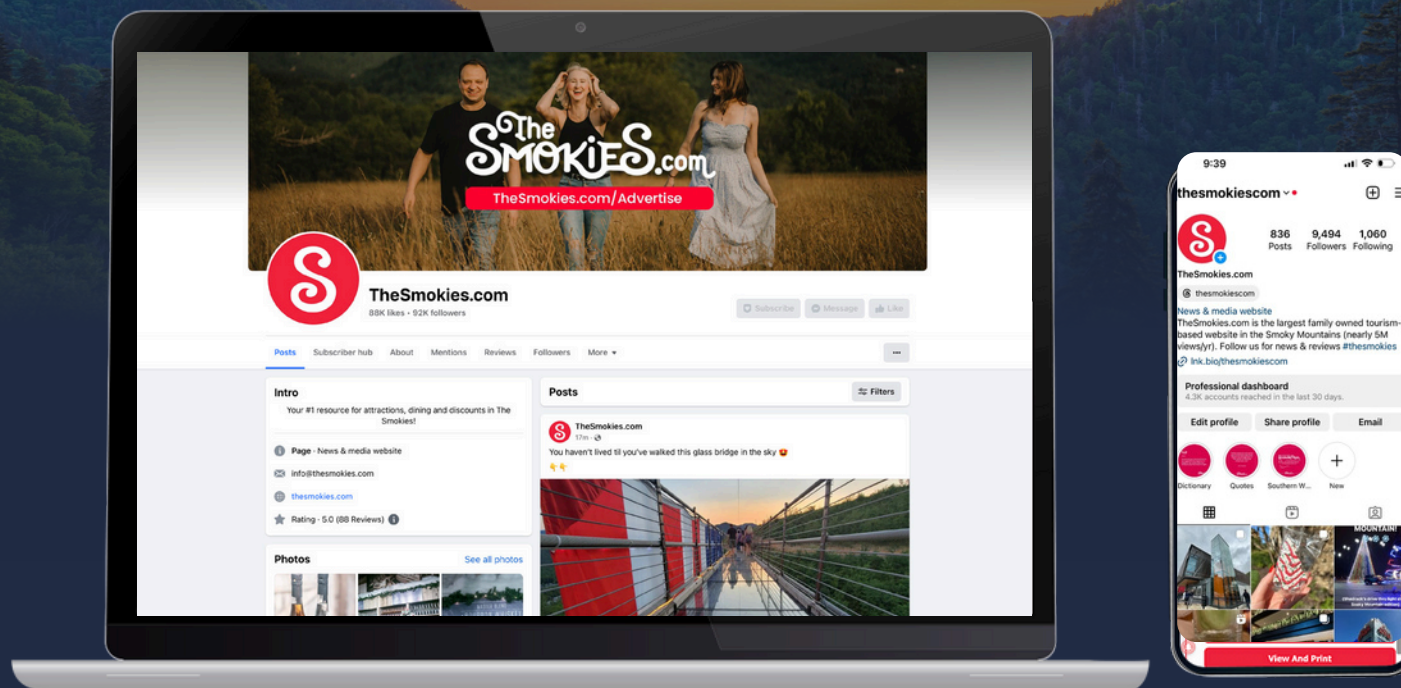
The SMOKiES.com
TheSmokies.com/Advertise

TheSmokies.com
88K likes • 92K followers

Subscribe Message Like

Posts Subscriber hub About Mentions Reviews Followers More ▾

...

Intro
Your #1 resource for attractions, dining and discounts in The Smokies!

Page · News & media website
info@thesmokies.com
thesmokies.com
Rating · 5.0 (88 Reviews)

Photos
See all photos

Posts
Filters

TheSmokies.com
17m ·
You haven't lived til you've walked this glass bridge in the sky 😍
👇👇

9:39
thesmokiescom
836 Posts
9,494 Followers
1,060 Following
TheSmokies.com
thesmokiescom
News & media website
TheSmokies.com is the largest family owned tourism-based website in the Smoky Mountains (nearly 5M views/yr). Follow us for news & reviews #thesmokies
lnk.bio/thesmokiescom
Professional dashboard
4.3K accounts reached in the last 30 days.
Edit profile
Share profile
Email
Dictionary
Quotes
Southern W...
New
MOUNTAIN!
View And Print